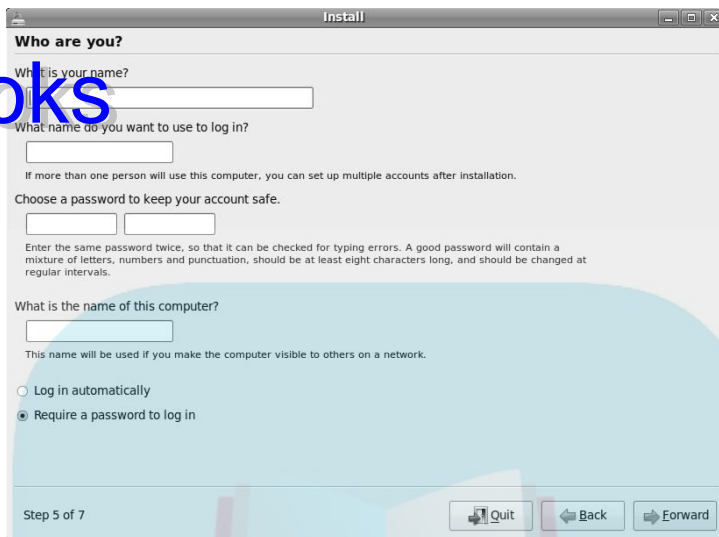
Install

Who are you?

What is your name?

oks

What name do you want to use to log in?

If more than one person will use this computer, you can set up multiple accounts after installation.

Choose a password to keep your account safe.

Enter the same password twice, so that it can be checked for typing errors. A good password will contain a mixture of letters, numbers and punctuation, should be at least eight characters long, and should be changed at regular intervals.

What is the name of this computer?

This name will be used if you make the computer visible to others on a network.

Log in automatically

Require a password to log in

Step 5 of 7

Quit

Back

Forward